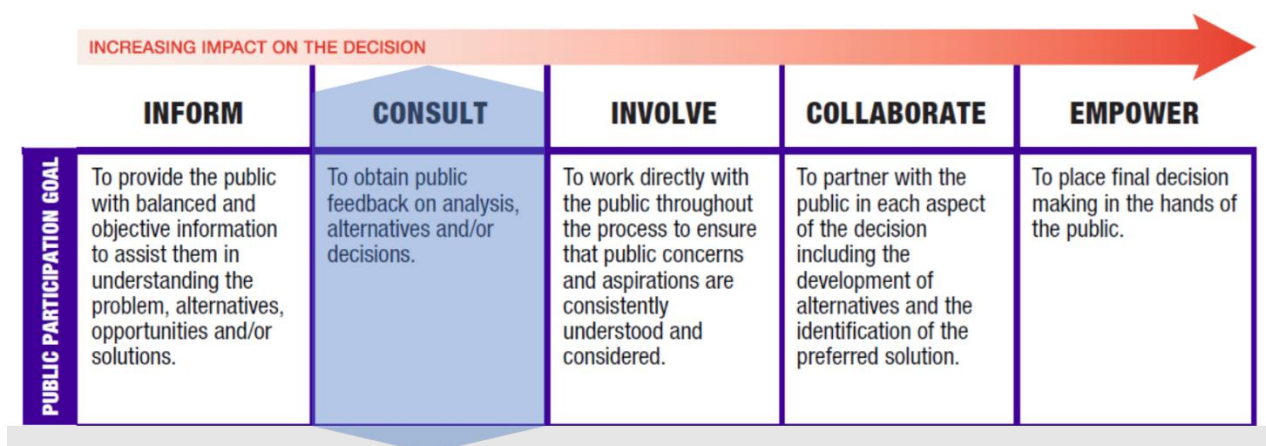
INCREASING IMPACT ON THE DECISION

| | INFORM | CONSULT | INVOLVE | COLLABORATE | EMPOWER |
|---|---|---|---|---|---|
| PUBLIC PARTICIPATION GOAL | To provide the public with balanced and objective information to assist them in understanding the problem, alternatives, opportunities and/or solutions. | To obtain public feedback on analysis, alternatives and/or decisions. | To work directly with the public throughout the process to ensure that public concerns and aspirations are consistently understood and considered. | To partner with the public in each aspect of the decision including the development of alternatives and the identification of the preferred solution. | To place final decision making in the hands of the public. |